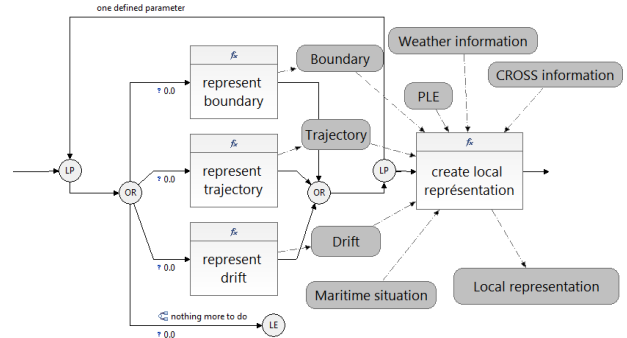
one defined parameter

Weather information

$f_x$
represent boundary

Boundary

CROSS information

PLE

? 0.0

$f_x$
represent trajectory

Trajectory

$f_x$
create local représentation

LP

? 0.0

OR

OR

LP

$f_x$
represent drift

Drift

? 0.0

Maritime situation

Local representation

nothing more to do

LE

? 0.0